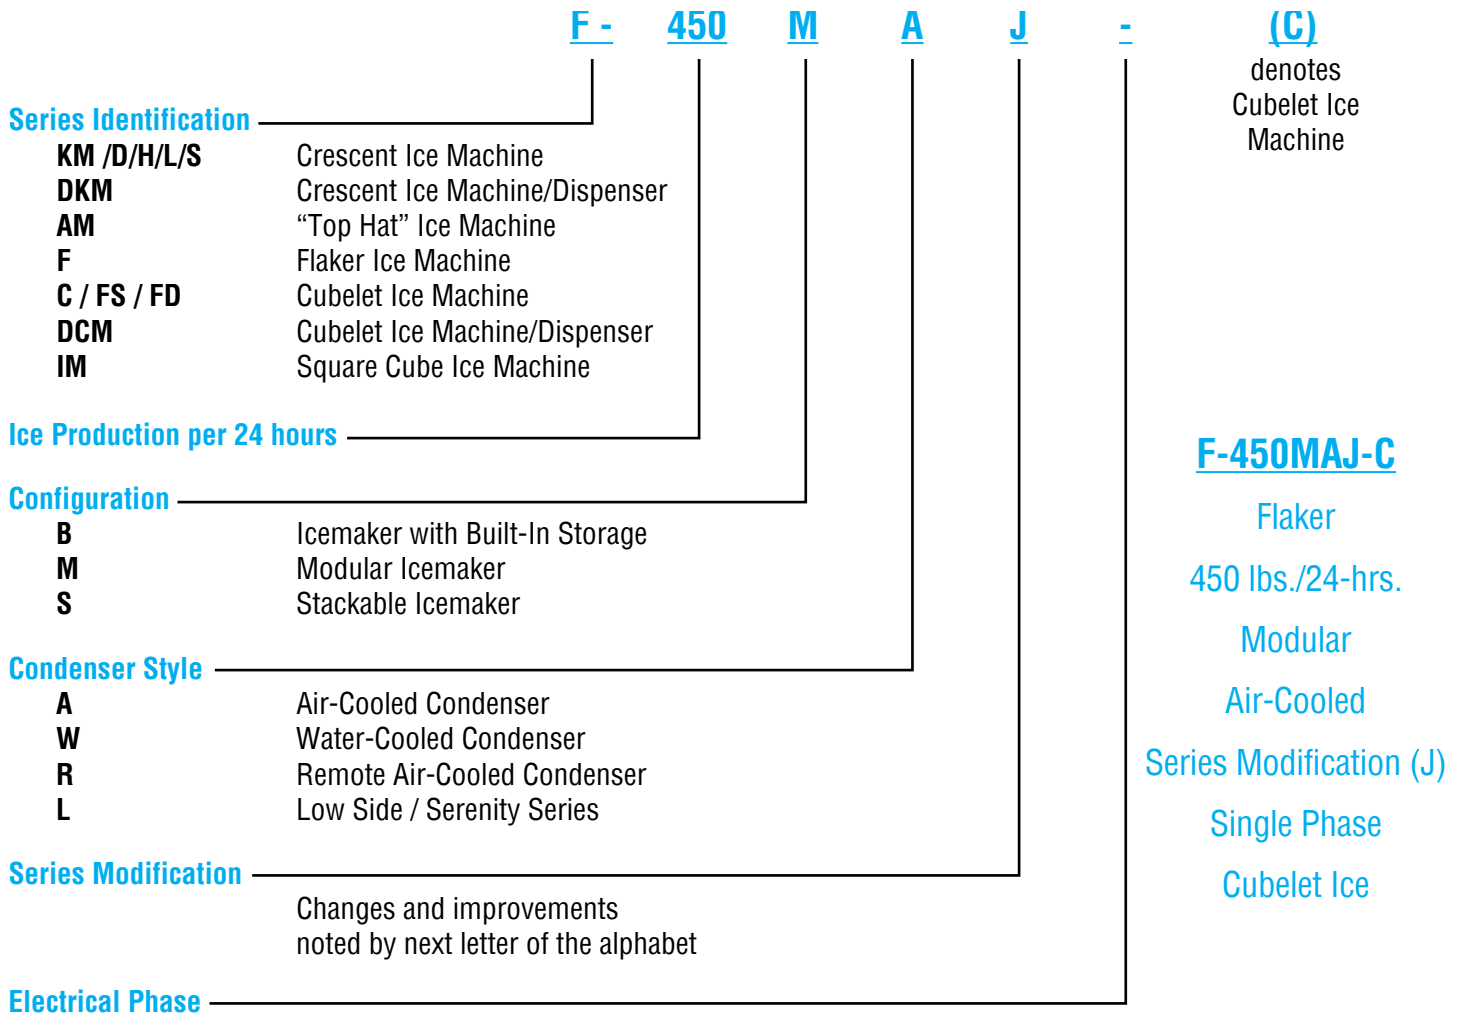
F - 450 M A J - (C)

denotes Cubelet Ice Machine

Series Identification

| | |
|---|---|
| KM /D/H/L/S | Crescent Ice Machine |
| DKM | Crescent Ice Machine/Dispenser |
| AM | "Top Hat" Ice Machine |
| F | Flaker Ice Machine |
| C / FS / FD | Cubelet Ice Machine |
| DCM | Cubelet Ice Machine/Dispenser |
| IM | Square Cube Ice Machine |

Ice Production per 24 hours

Configuration

| | |
|---|---|
| B | Icemaker with Built-In Storage |
| M | Modular Icemaker |
| S | Stackable Icemaker |

Condenser Style

| | |
|---|---|
| A | Air-Cooled Condenser |
| W | Water-Cooled Condenser |
| R | Remote Air-Cooled Condenser |
| L | Low Side / Serenity Series |

Series Modification

Changes and improvements noted by next letter of the alphabet

Electrical Phase

F-450MAJ-C

Flaker

450 lbs./24-hrs.

Modular

Air-Cooled

Series Modification (J)

Single Phase

Cubelet Ice